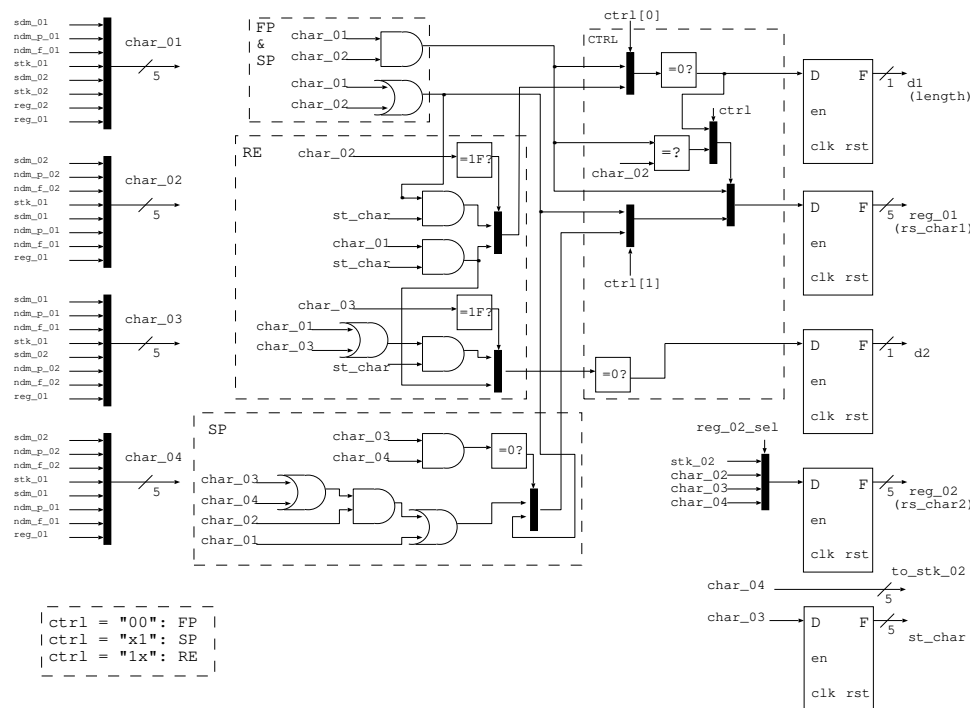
sdm_01
ndm_p_01
ndm_f_01
stk_01
sdm_02
stk_02
reg_02
reg_01
char_01
5

sdm_02
ndm_p_02
ndm_f_02
stk_01
sdm_01
ndm_p_01
ndm_f_01
reg_01
char_02
5

sdm_01
ndm_p_01
ndm_f_01
stk_01
sdm_02
ndm_p_02
ndm_f_02
reg_01
char_03
5

sdm_02
ndm_p_02
ndm_f_02
stk_01
sdm_01
ndm_p_01
ndm_f_01
reg_01
char_04
5

FP
&
SP
char_01
char_02
char_01
char_02

RE
char_02
=1F?
st_char
char_01
st_char
char_03
=1F?
char_01
char_03
st_char

SP
char_03
char_04
=0?
char_03
char_04
char_02
char_01

ctrl[0]
CTRL
=0?
ctrl
=?
char_02
ctrl[1]
=0?

D F
en
clk rst
1 d1
(length)

D F
en
clk rst
5 reg_01
(rs_char1)

D F
en
clk rst
1 d2

reg_02_sel
stk_02
char_02
char_03
char_04
D F
en
clk rst
5 reg_02
(rs_char2)

char_04
to_stk_02
5

char_03
D F
en
clk rst
5 st_char

ctrl = "00": FP
ctrl = "x1": SP
ctrl = "1x": RE